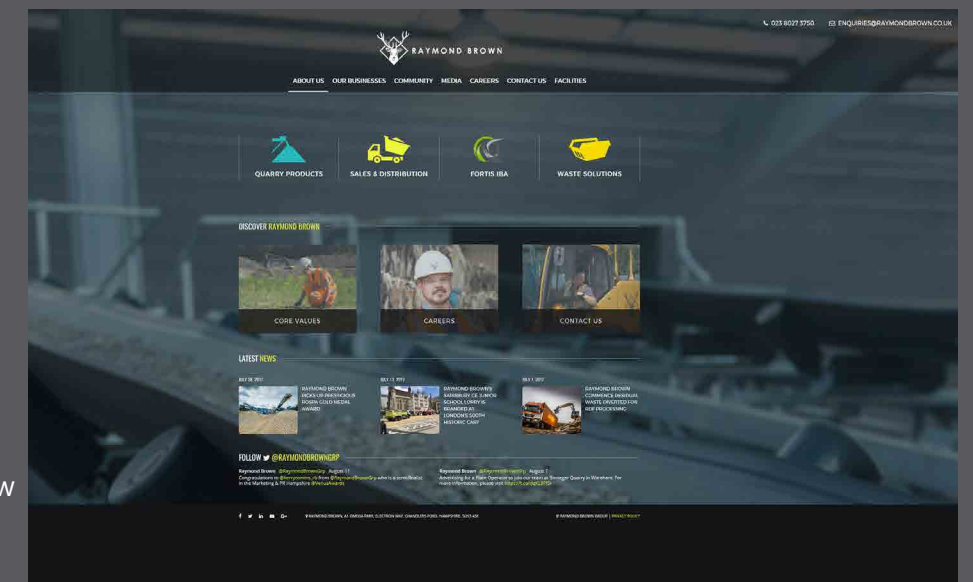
023 8027 3750 ENQUIRIES@RAYMONDBROWN.CO.UK

RAYMOND BROWN

ABOUT US OUR BUSINESSES COMMUNITY MEDIA CAREERS CONTACT US FACILITIES

QUARRY PRODUCTS

SALES & DISTRIBUTION

FORTIS IBA

WASTE SOLUTIONS

DISCOVER RAYMOND BROWN

CORE VALUES

CAREERS

CONTACT US

LATEST NEWS

JULY 28, 2017
RAYMOND BROWN PICKS UP PRESTIGIOUS ROSPA GOLD MEDAL AWARD

JULY 13, 2017
RAYMOND BROWN'S BARBERRY CE JUNIOR SCHOOL LORRY IS BRANDED AT LONDON'S SOUTH HISTORIC CART

JULY 1, 2017
RAYMOND BROWN COMMENCE RESIDUAL WASTE, DIVERTED FOR RDF PROCESSING

FOLLOW @RAYMONDBROWNGRP

Raymond Brown @RaymondBrownGrp · August 11
Congratulations to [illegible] from @RaymondBrownGrp who is a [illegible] in the Marketing & PR Hampshire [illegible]

Raymond Brown @RaymondBrownGrp · August 7
Advertising for a Plant Operator to join our team at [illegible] Quarry in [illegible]. For more information, please visit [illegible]

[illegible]

© RAYMOND BROWN GROUP | PRIVACY POLICY

W